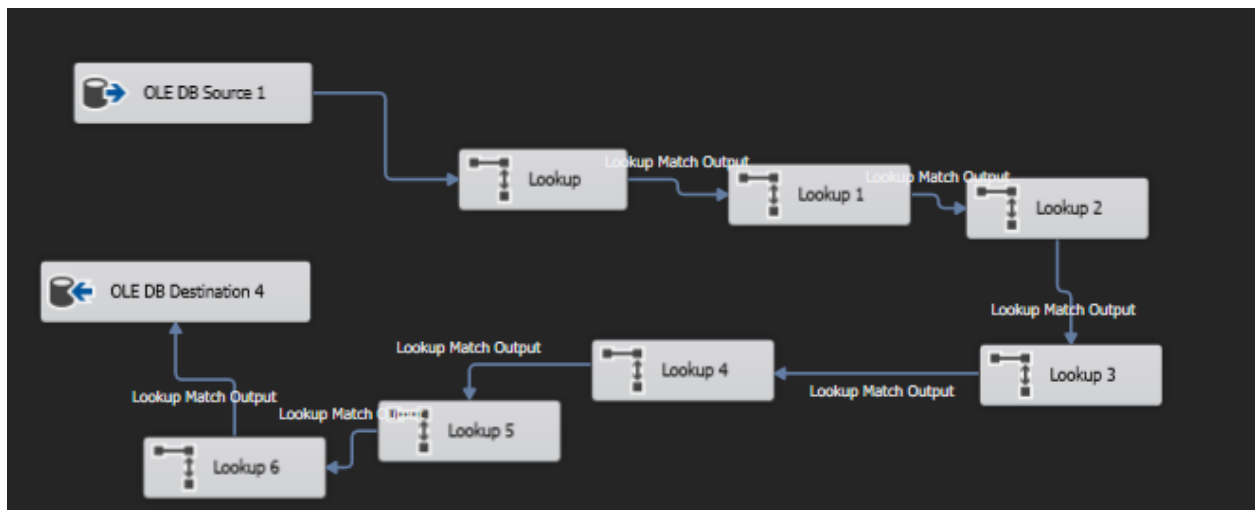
OLE DB Source 1

Lookup

Lookup Match Output

Lookup 1

Lookup Match Output

Lookup 2

Lookup Match Output

Lookup 3

Lookup Match Output

Lookup 4

Lookup Match Output

Lookup 5

Lookup Match O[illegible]

Lookup 6

Lookup Match Output

OLE DB Destination 4